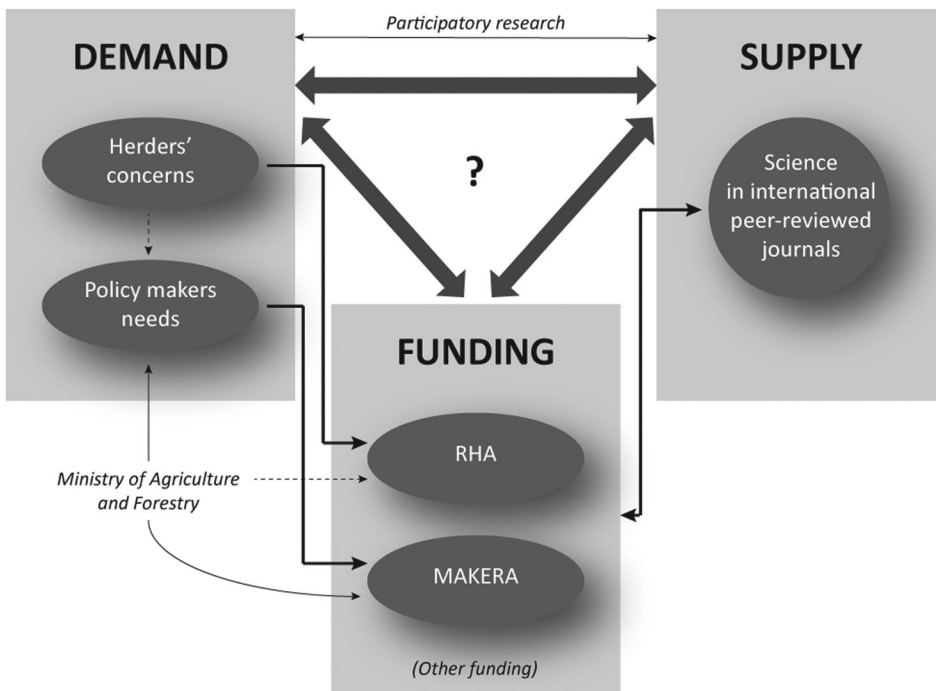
Participatory research

DEMAND

SUPPLY

Herders' concerns

?

Science in international peer-reviewed journals

Policy makers needs

FUNDING

RHA

Ministry of Agriculture and Forestry

MAKERA

(Other funding)